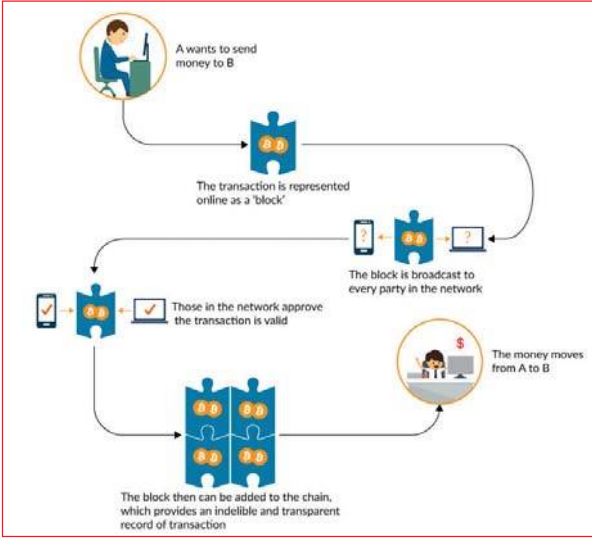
A wants to send money to B

The transaction is represented online as a 'block'

?

?

The block is broadcast to every party in the network

Those in the network approve the transaction is valid

$

The money moves from A to B

The block then can be added to the chain, which provides an indelible and transparent record of transaction